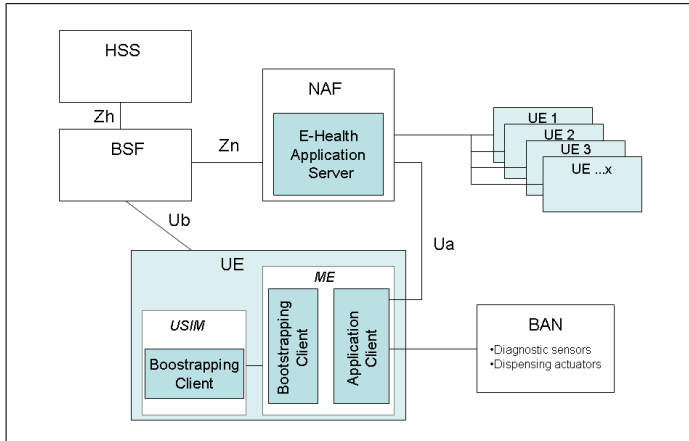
HSS

Zh

BSF

Zn

NAF

E-Health Application Server

UE 1

UE 2

UE 3

UE ...x

Ub

Ua

UE

ME

USIM

Boostrapping Client

Bootstrapping Client

Application Client

BAN

•Diagnostic sensors
•Dispensing actuators